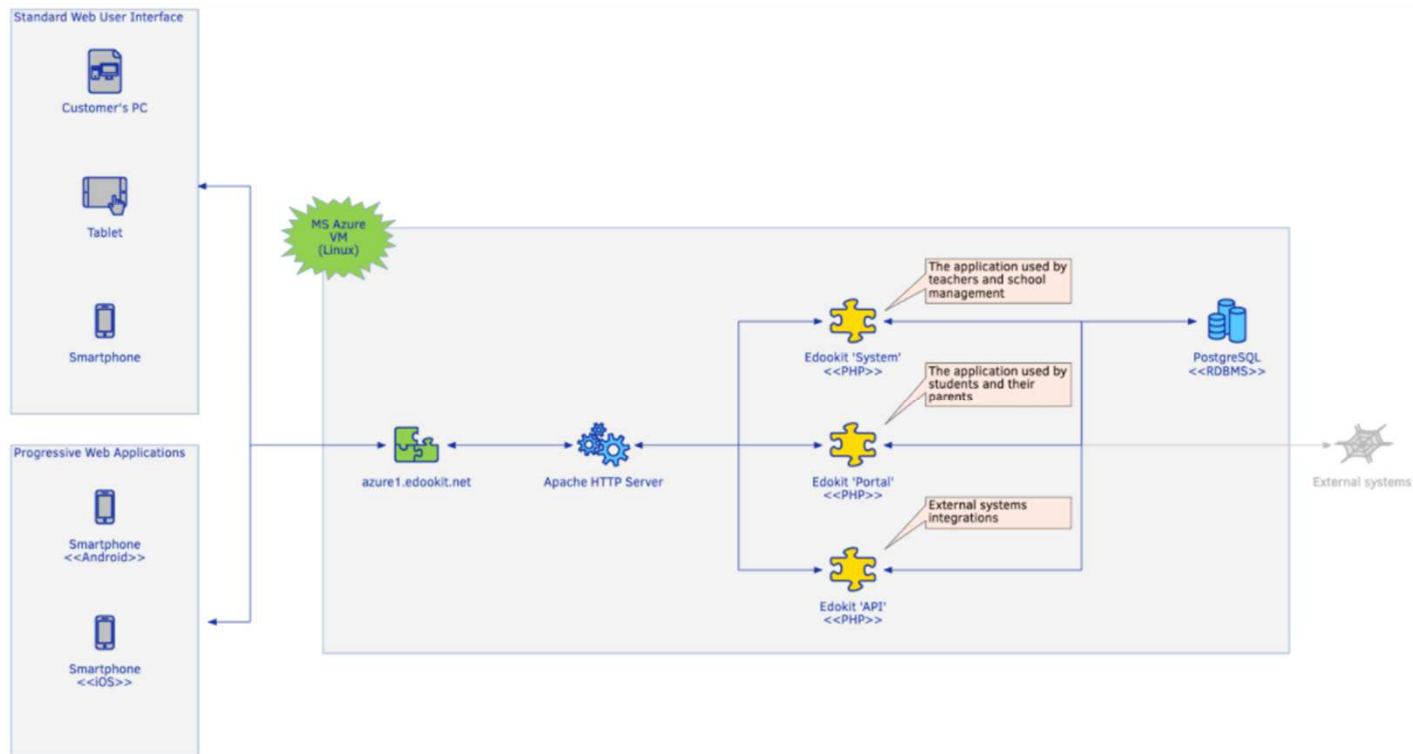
Standard Web User Interface

Customer's PC

Tablet

Smartphone

Progressive Web Applications

Smartphone
<<Android>>

Smartphone
<<iOS>>

MS Azure
VM
(Linux)

azure1.edookit.net

Apache HTTP Server

The application used by teachers and school management

Edookit 'System'
<<PHP>>

The application used by students and their parents

Edookit 'Portal'
<<PHP>>

External systems integrations

Edookit 'API'
<<PHP>>

PostgreSQL
<<RDBMS>>

External systems